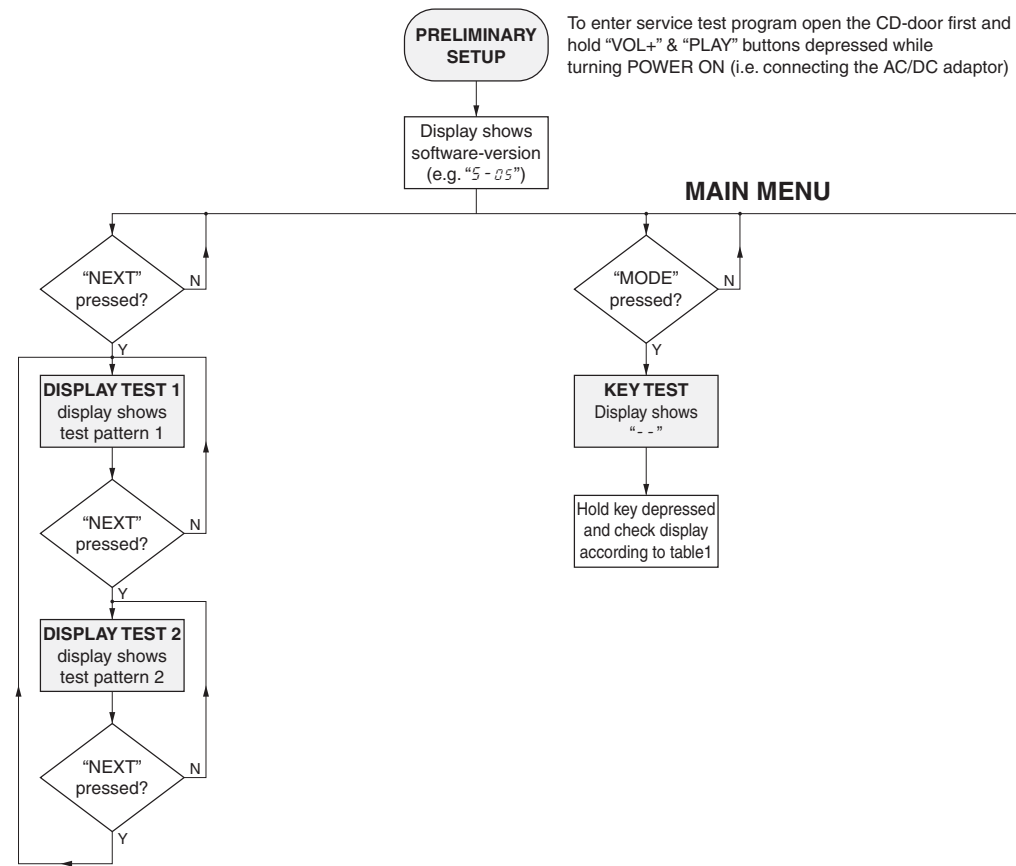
PRELIMINARY SETUP

To enter service test program open the CD-door first and hold "VOL+" & "PLAY" buttons depressed while turning POWER ON (i.e. connecting the AC/DC adaptor)

Display shows software-version (e.g. "5 - 05")

MAIN MENU

"NEXT" pressed?

N

Y

DISPLAY TEST 1 display shows test pattern 1

"NEXT" pressed?

N

Y

DISPLAY TEST 2 display shows test pattern 2

"NEXT" pressed?

N

Y

"MODE" pressed?

N

Y

KEY TEST Display shows "- -"

Hold key depressed and check display according to table1